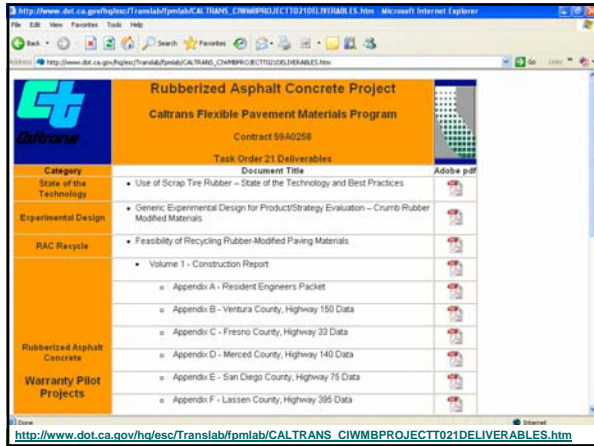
http://www.dot.ca.gov/hq/esc/Translab/fpmlab/CALTRANS_CIWMBPROJECTT021DELIVERABLES.htm - Microsoft Internet Explorer

File Edit View Favorites Tools Help

Back Search Favorites

Address http://www.dot.ca.gov/hq/esc/Translab/fpmlab/CALTRANS_CIWMBPROJECTT021DELIVERABLES.htm Go Links

Caltrans

Rubberized Asphalt Concrete Project

Caltrans Flexible Pavement Materials Program

Contract 59A0258

Task Order 21 Deliverables

| Category | Document Title | Adobe pdf |
|---|---|---|
| State of the Technology | • Use of Scrap Tire Rubber – State of the Technology and Best Practices | |
| Experimental Design | • Generic Experimental Design for Product/Strategy Evaluation – Crumb Rubber Modified Materials | |
| RAC Recycle | • Feasibility of Recycling Rubber-Modified Paving Materials | |
| Rubberized Asphalt Concrete Warranty Pilot Projects | • Volume 1 - Construction Report | |
| | o Appendix A - Resident Engineers Packet | |
| | o Appendix B - Ventura County, Highway 150 Data | |
| | o Appendix C - Fresno County, Highway 33 Data | |
| | o Appendix D - Merced County, Highway 140 Data | |
| | o Appendix E - San Diego County, Highway 75 Data | |
| | o Appendix F - Lassen County, Highway 395 Data | |

Done Internet

http://www.dot.ca.gov/hq/esc/Translab/fpmlab/CALTRANS_CIWMBPROJECTT021DELIVERABLES.htm